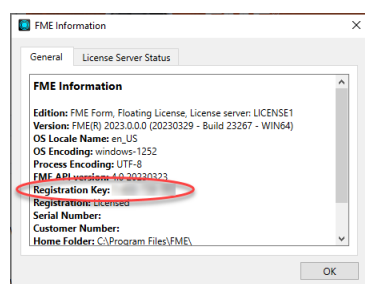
FME Information

General License Server Status

FME Information

Edition: FME Form, Floating License, License server: LICENSE1
Version: FME(R) 2023.0.0.0 (20230329 - Build 23267 - WIN64)
OS Locale Name: en_US
OS Encoding: windows-1252
Process Encoding: UTF-8
FME API version: 4.0 20230323
Registration Key: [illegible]
Registration: Licensed
Serial Number:
Customer Number:
Home Folder: C:\Program Files\FME\

OK